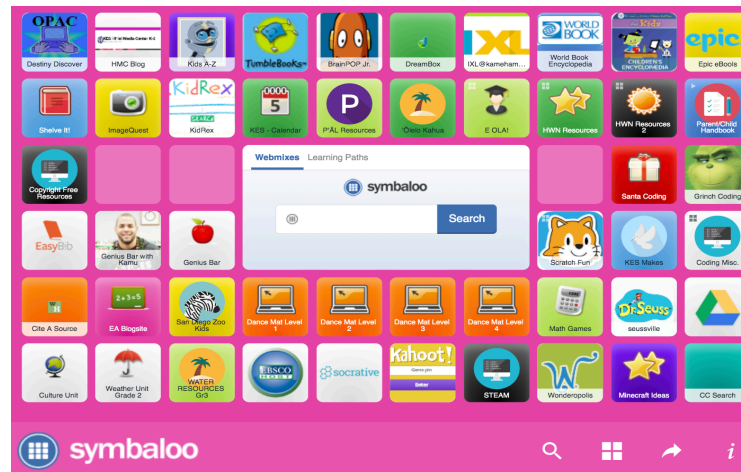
OPAC
Destiny Discover

HMC Blog

Kids A-Z

TumbleBooks
5

BrainPOP Jr.

DreamBox

IXL
IXL@kameham...

WORLD BOOK
World Book Encyclopedia

Kids
CHILDREN'S ENCYCLOPEDIA

epic
Epic eBooks

Shelve It!

ImageQuest

KidRex
KidRex

5
KES - Calendar

P
P'ĀL Resources

'Ōlelo Kahua

E OLA!

HWN Resources

HWN Resources 2

Parent/Child Handbook

Copyright Free Resources

Webmixes Learning Paths

symbaloo

Search

Santa Coding

Grinch Coding

EasyBib

Genius Bar with Kamu

Genius Bar

Scratch Fun

KES Makes

Coding Misc.

Cite A Source

2+3=5
EA Blogsite

San Diego Zoo Kids

Dance Mat Level 1

Dance Mat Level 2

Dance Mat Level 3

Dance Mat Level 4

Math Games

Dr.Seuss
seussville

Culture Unit

Weather Unit Grade 2

WATER RESOURCES Gr3

EBSCO

socrative

Kahoot!

STEAM

Wonderopolis

Minecraft Ideas

CC Search

symbaloo